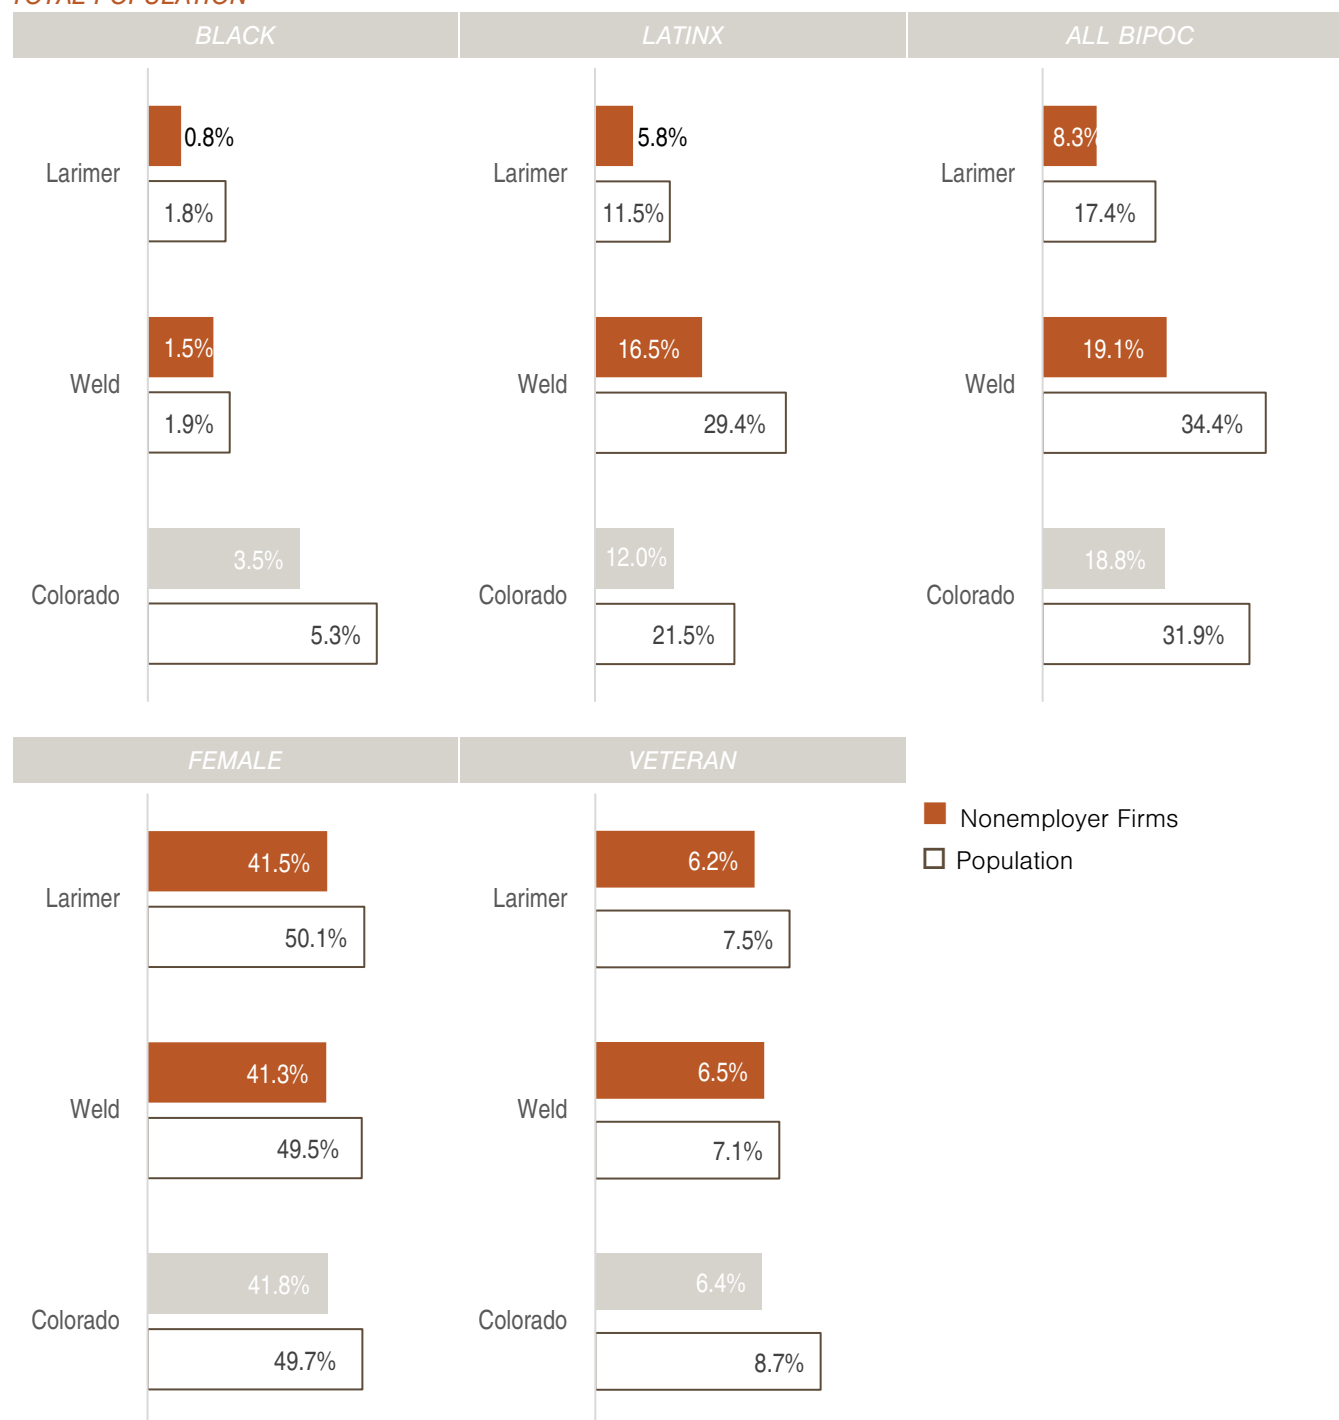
TOTAL POPULATION

BLACK

Larimer
0.8%
1.8%

Weld
1.5%
1.9%

Colorado
3.5%
5.3%

LATINX

Larimer
5.8%
11.5%

Weld
16.5%
29.4%

Colorado
12.0%
21.5%

ALL BIPOC

Larimer
8.3%
17.4%

Weld
19.1%
34.4%

Colorado
18.8%
31.9%

FEMALE

Larimer
41.5%
50.1%

Weld
41.3%
49.5%

Colorado
41.8%
49.7%

VETERAN

Larimer
6.2%
7.5%

Weld
6.5%
7.1%

Colorado
6.4%
8.7%

Nonemployer Firms
Population